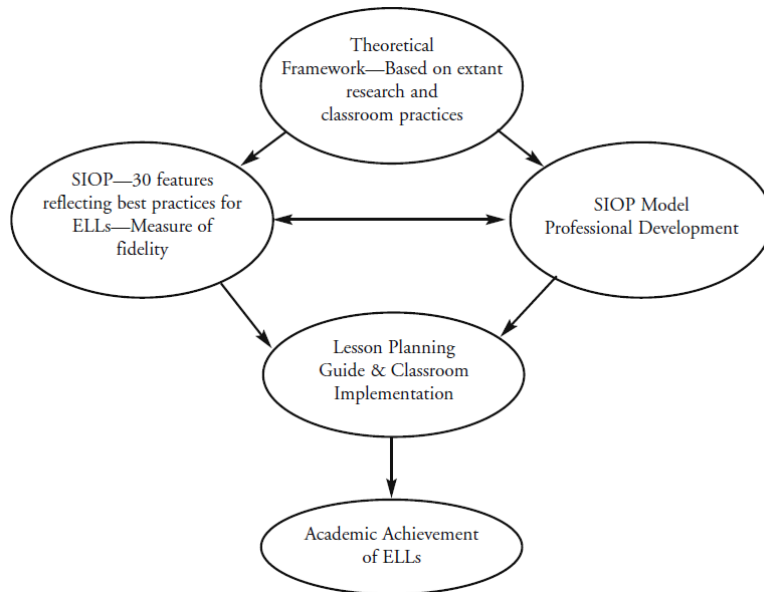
Theoretical Framework—Based on extant research and classroom practices

SIOP—30 features reflecting best practices for ELLs—Measure of fidelity

SIOP Model Professional Development

Lesson Planning Guide & Classroom Implementation

Academic Achievement of ELLs